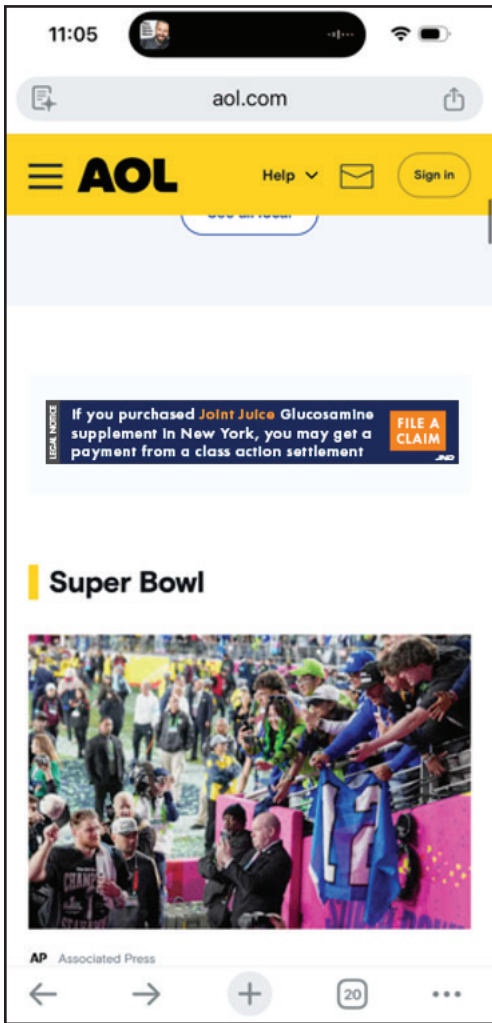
11:05

aol.com

AOL

Help

Sign in

LEGAL NOTICE

If you purchased Joint Juice Glucosamine supplement in New York, you may get a payment from a class action settlement

FILE A CLAIM

Super Bowl

AP Associated Press

20